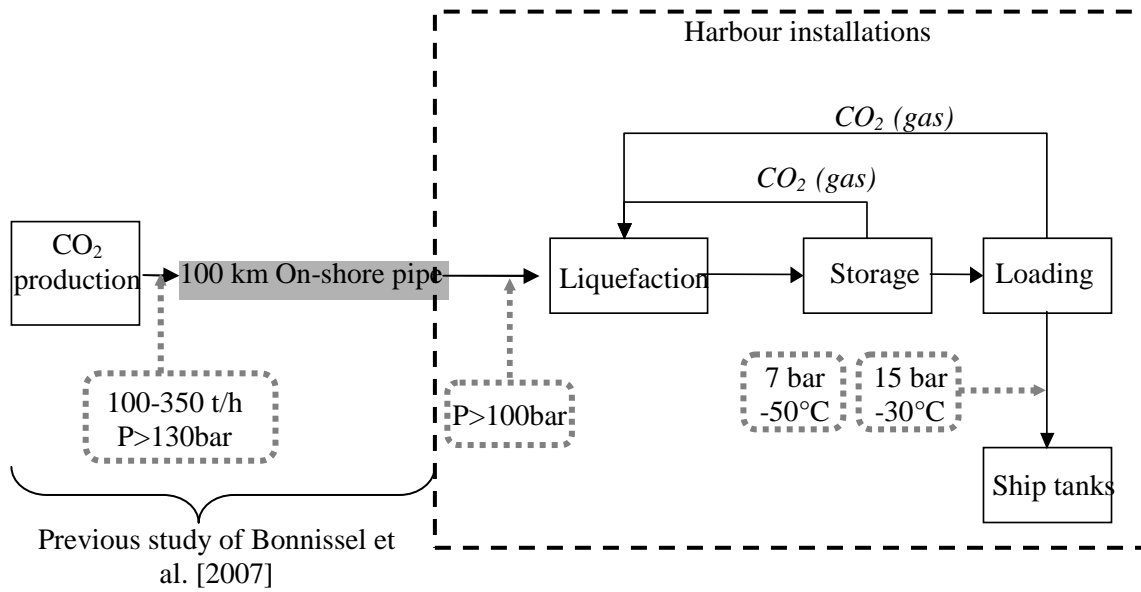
Harbour installations

$CO_2$ (gas)

$CO_2$ (gas)

$CO_2$ production

100 km On-shore pipe

Liquefaction

Storage

Loading

100-350 t/h
P>130bar

P>100bar

7 bar
-50°C

15 bar
-30°C

Ship tanks

Previous study of Bonnissel et al. [2007]